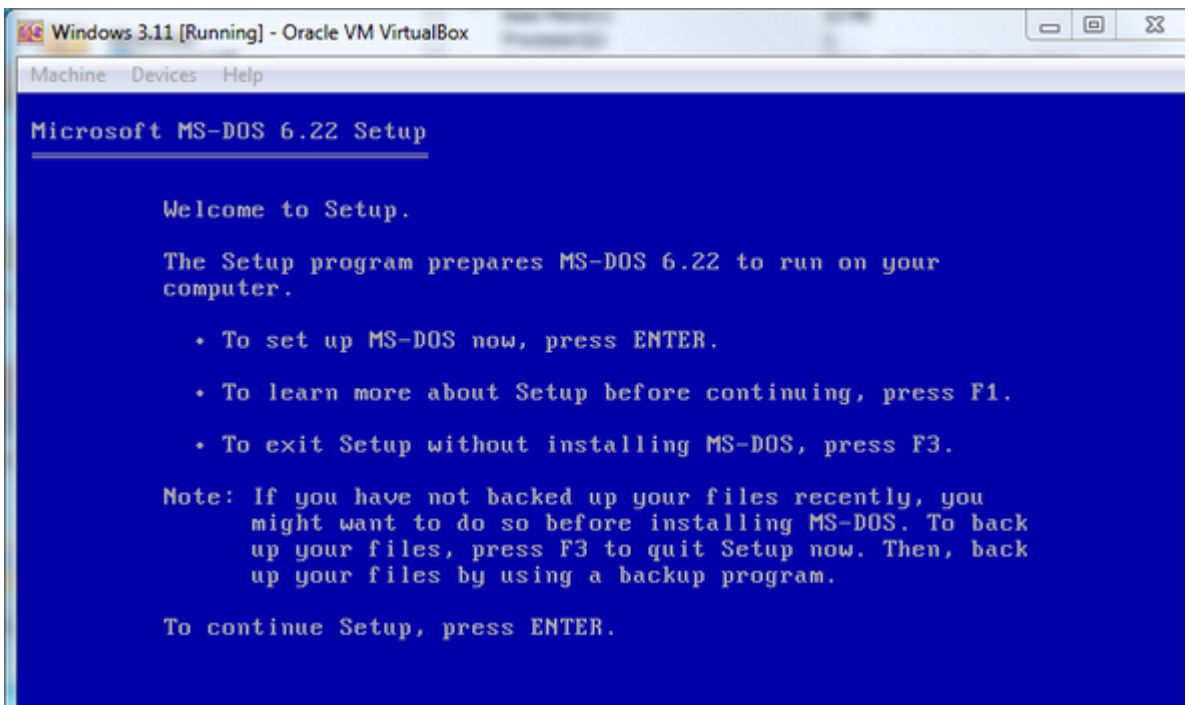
Windows 3.11 [Running] - Oracle VM VirtualBox

Machine Devices Help

Microsoft MS-DOS 6.22 Setup

Welcome to Setup.

The Setup program prepares MS-DOS 6.22 to run on your computer.

• To set up MS-DOS now, press ENTER.

• To learn more about Setup before continuing, press F1.

• To exit Setup without installing MS-DOS, press F3.

Note: If you have not backed up your files recently, you might want to do so before installing MS-DOS. To back up your files, press F3 to quit Setup now. Then, back up your files by using a backup program.

To continue Setup, press ENTER.